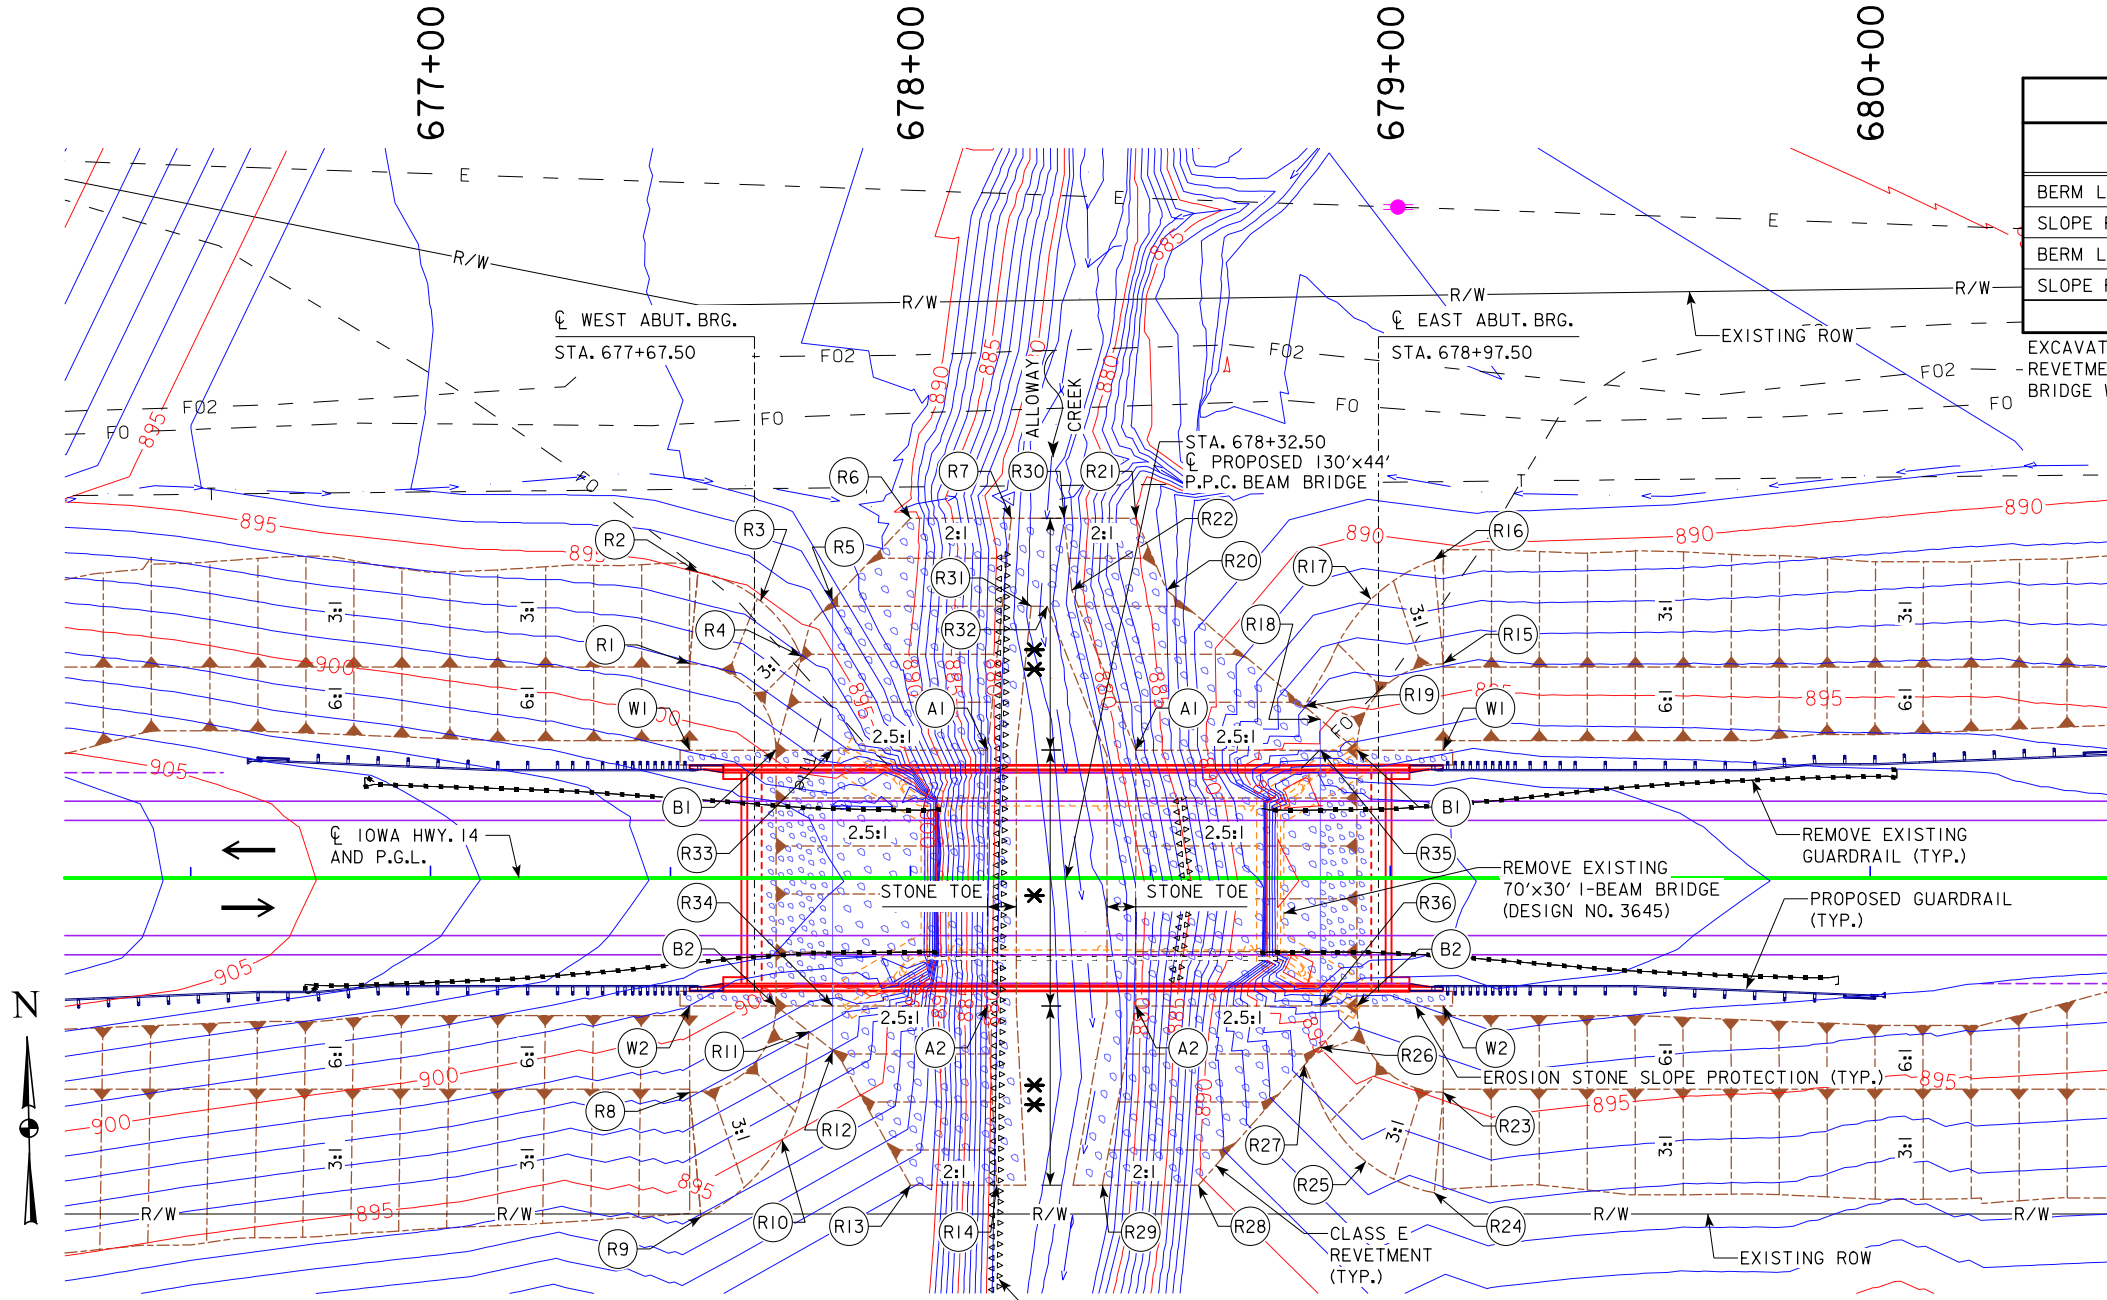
677+00
678+00
679+00
680+00

E
E
E
R/W
R/W
R/W
R/W
EXISTING ROW

℄ WEST ABUT. BRG.
STA. 677+67.50

℄ EAST ABUT. BRG.
STA. 678+97.50

BERM L
SLOPE
BERM L
SLOPE
EXCAVAT
REVETME
BRIDGE

FO2
FO2
FO2
FO2
FO
FO
FO
FO
FO

ALLOWAY CREEK

STA. 678+32.50
℄ PROPOSED 130'x44'
P.P.C. BEAM BRIDGE

895
895
890
890
890
885
885
880
900
905
905
900
900
895
895
895
890

R1 R2 R3 R4 R5 R6 R7 R30 R21 R22 R20 R17 R16 R31 R32 R18 R15 R19 W1 W1 A1 A1
2:1
2:1
3:1
3:1
3:1
3:1
6:1
6:1
6:1
6:1
2.5:1
2.5:1
2.5:1
2.5:1
2.5:1
2.5:1

B1
B1
R33
R34
R35
R36
B2
B2

℄ IOWA HWY. 14
AND P.G.L.

STONE TOE
STONE TOE

REMOVE EXISTING
GUARDRAIL (TYP.)

REMOVE EXISTING
70'x30' I-BEAM BRIDGE
(DESIGN NO. 3645)

PROPOSED GUARDRAIL
(TYP.)

W2 R11 A2 A2 R26 W2
EROSION STONE SLOPE PROTECTION (TYP.)
R8 R12 R23 R27 R25
6:1
6:1
6:1
6:1
3:1
3:1
3:1
3:1
3:1
3:1
2:1
2:1

R/W
R/W
R/W
R/W
R/W
R/W

R9 R10 R13 R14 R29 R28 R24

CLASS E
REVETMENT
(TYP.)

EXISTING ROW

N